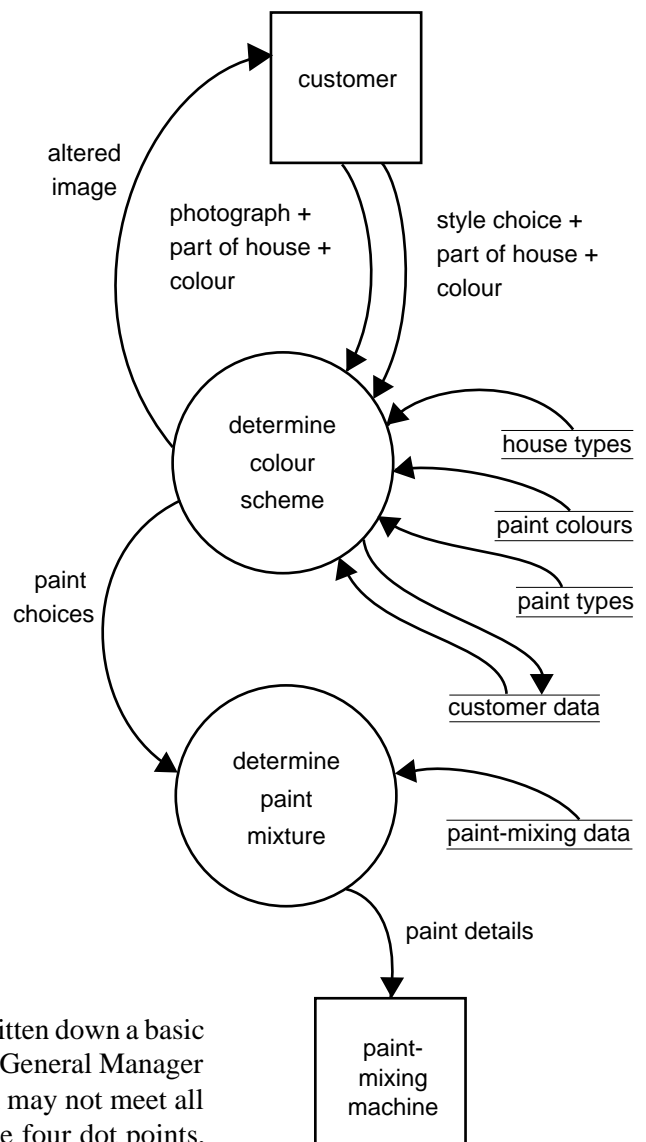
customer

altered image

photograph + part of house + colour

style choice + part of house + colour

determine colour scheme

house types

paint colours

paint types

customer data

paint choices

determine paint mixture

paint-mixing data

paint details

paint-mixing machine

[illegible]itten down a basic
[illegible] General Manager
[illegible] may not meet all
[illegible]e four dot points.